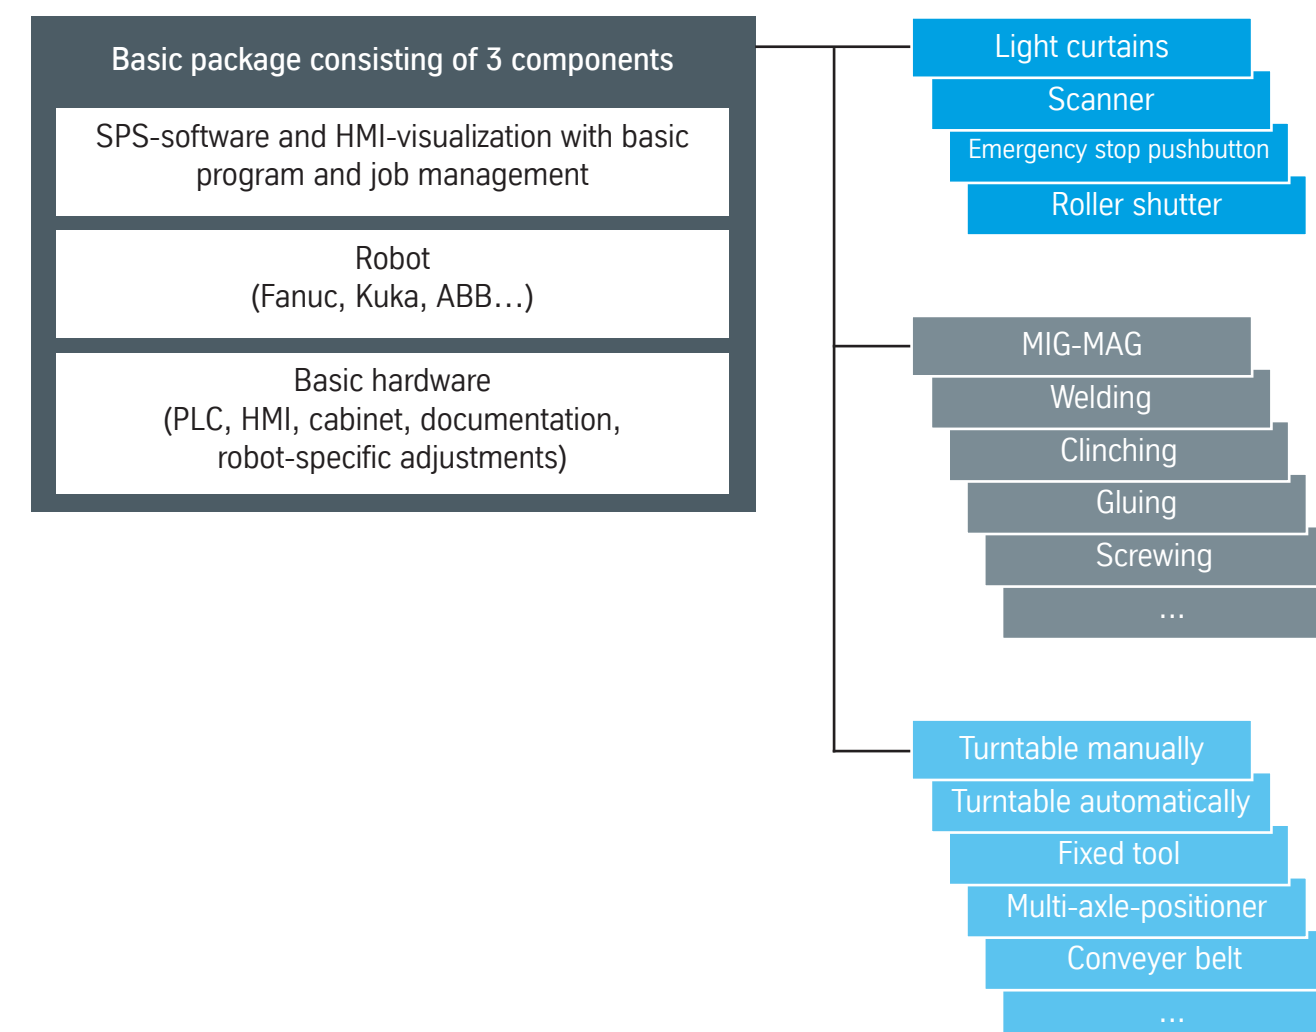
Basic package consisting of 3 components

SPS-software and HMI-visualization with basic program and job management

Robot
(Fanuc, Kuka, ABB…)

Basic hardware
(PLC, HMI, cabinet, documentation, robot-specific adjustments)

Light curtains
Scanner
Emergency stop pushbutton
Roller shutter

MIG-MAG
Welding
Clinching
Gluing
Screwing
...

Turntable manually
Turntable automatically
Fixed tool
Multi-axle-positioner
Conveyer belt
...